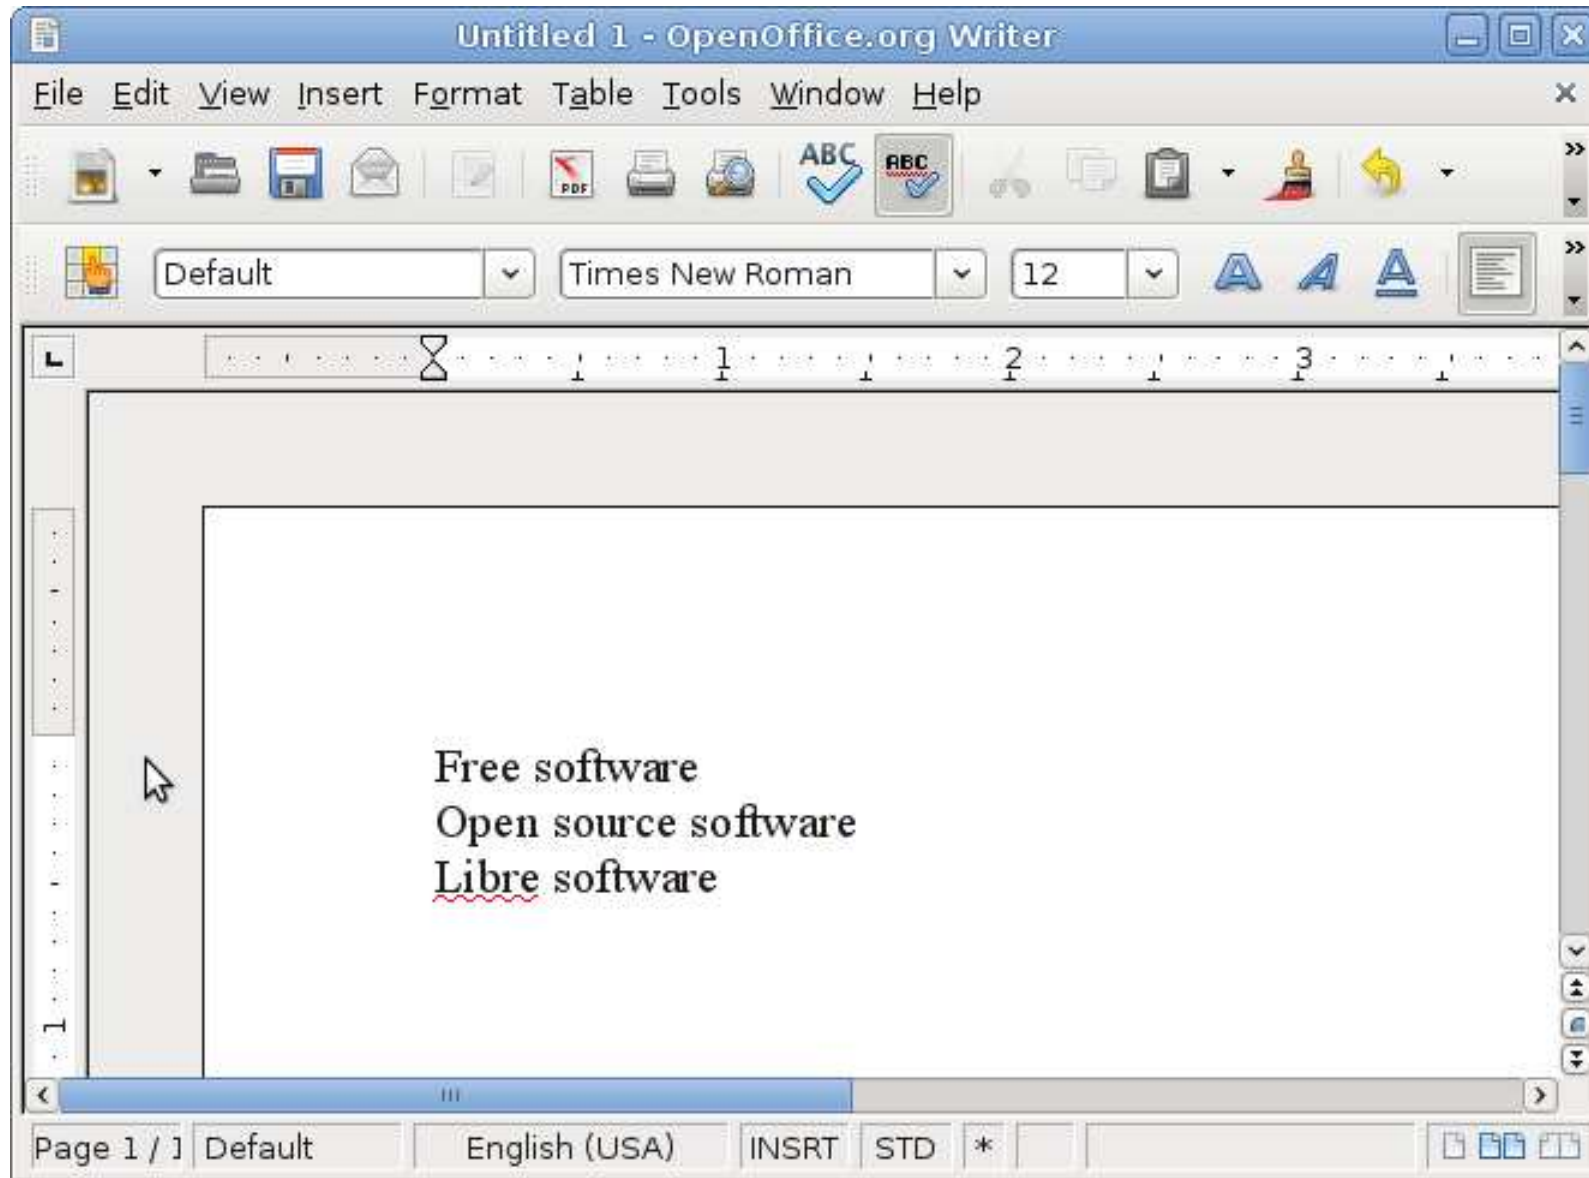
Untitled 1 - OpenOffice.org Writer

File Edit View Insert Format Table Tools Window Help

ABC ABC

Default Times New Roman 12

1 2 3

Free software
Open source software
Libre software

Page 1 / 1 Default English (USA) INSRT STD *